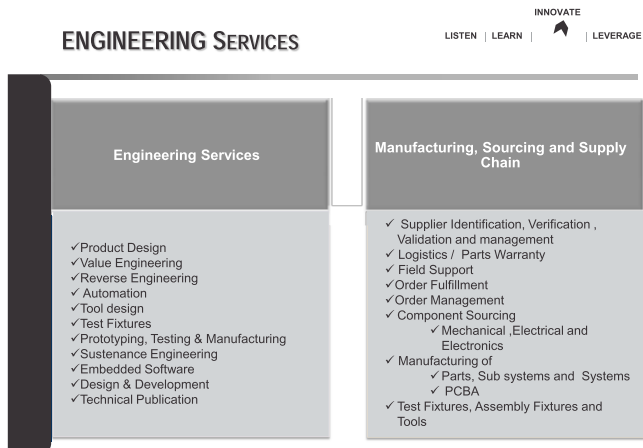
ENGINEERING SERVICES

INNOVATE

LISTEN | LEARN | | LEVERAGE

Engineering Services

✓Product Design
✓Value Engineering
✓Reverse Engineering
✓ Automation
✓Tool design
✓Test Fixtures
✓Prototyping, Testing & Manufacturing
✓Sustenance Engineering
✓Embedded Software
✓Design & Development
✓Technical Publication

Manufacturing, Sourcing and Supply Chain

✓ Supplier Identification, Verification , Validation and management
✓ Logistics / Parts Warranty
✓ Field Support
✓Order Fulfillment
✓Order Management
✓ Component Sourcing
✓ Mechanical ,Electrical and Electronics
✓ Manufacturing of
✓ Parts, Sub systems and Systems
✓ PCBA
✓ Test Fixtures, Assembly Fixtures and Tools